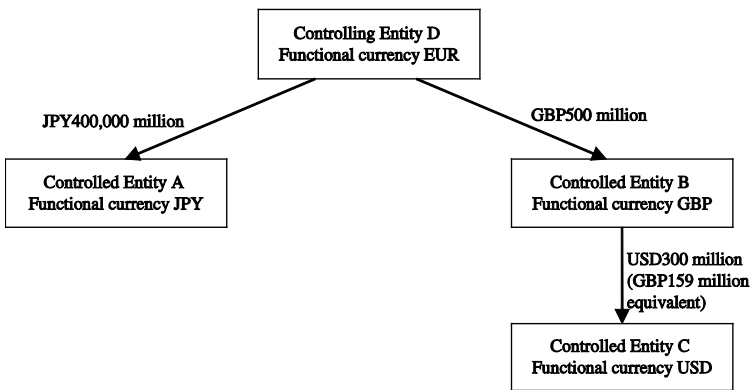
Controlling Entity D
Functional currency EUR

JPY400,000 million

GBP500 million

Controlled Entity A
Functional currency JPY

Controlled Entity B
Functional currency GBP

USD300 million
(GBP159 million
equivalent)

Controlled Entity C
Functional currency USD